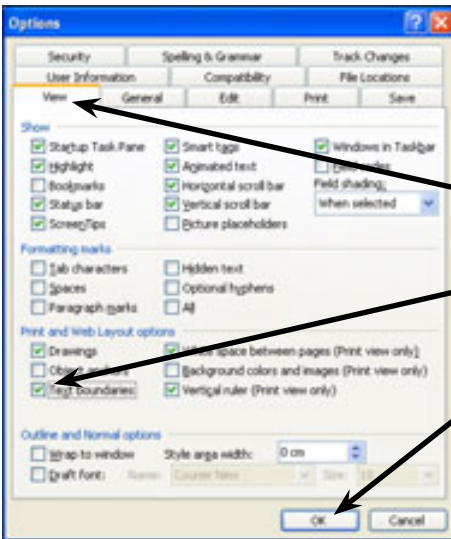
Options

Security | Spelling & Grammar | Track Changes
User Information | Compatibility | File Locations
View | General | Edit | Print | Save

Show
Startup Task Pane
Highlight
Bookmarks
Status bar
ScreenTips
Smart tags
Animated text
Horizontal scroll bar
Vertical scroll bar
Picture placeholders
Windows in Taskbar
Field codes
Field shading:
When selected

Formatting marks
Tab characters
Spaces
Paragraph marks
Hidden text
Optional hyphens
All

Print and Web Layout options
Drawings
Object anchors
Text boundaries
White space between pages (Print view only)
Background colors and images (Print view only)
Vertical ruler (Print view only)

Outline and Normal options
Wrap to window
Draft font:
Style area width:
0 cm
Name: Courier New
Size: 10

OK
Cancel